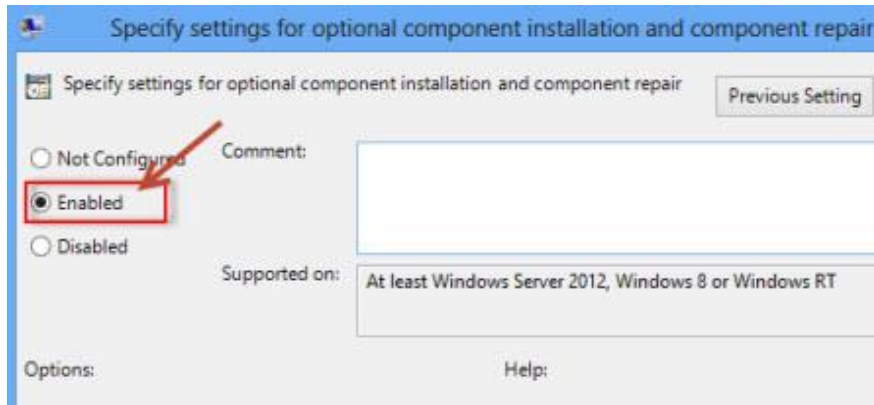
Specify settings for optional component installation and component repair

Specify settings for optional component installation and component repair

Previous Setting

Not Configured

Enabled

Disabled

Comment:

Supported on:

At least Windows Server 2012, Windows 8 or Windows RT

Options:

Help: